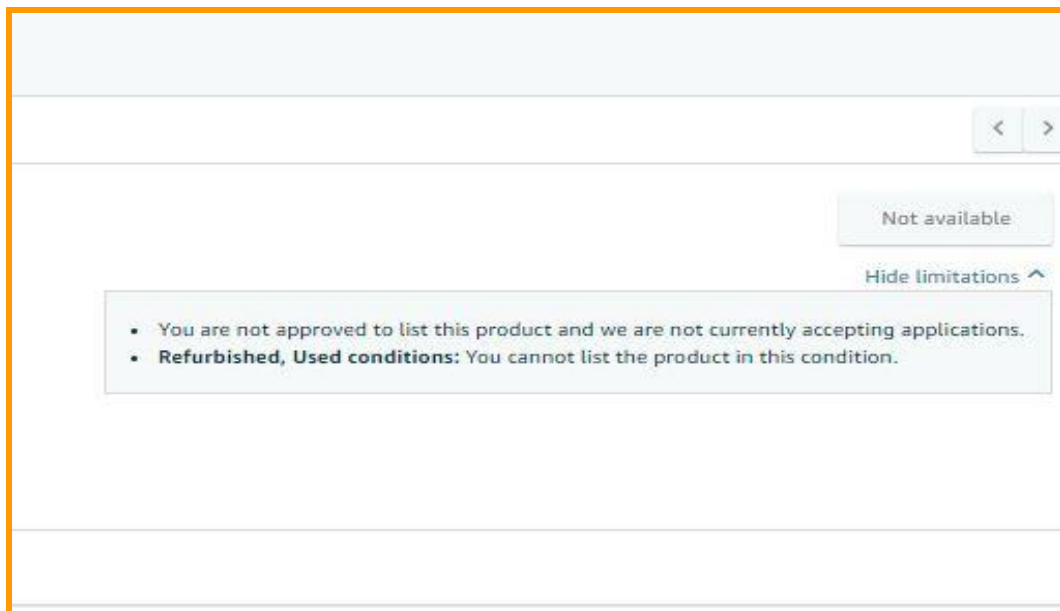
<  >

Not available

Hide limitations ^

- You are not approved to list this product and we are not currently accepting applications.
- **Refurbished, Used conditions:** You cannot list the product in this condition.